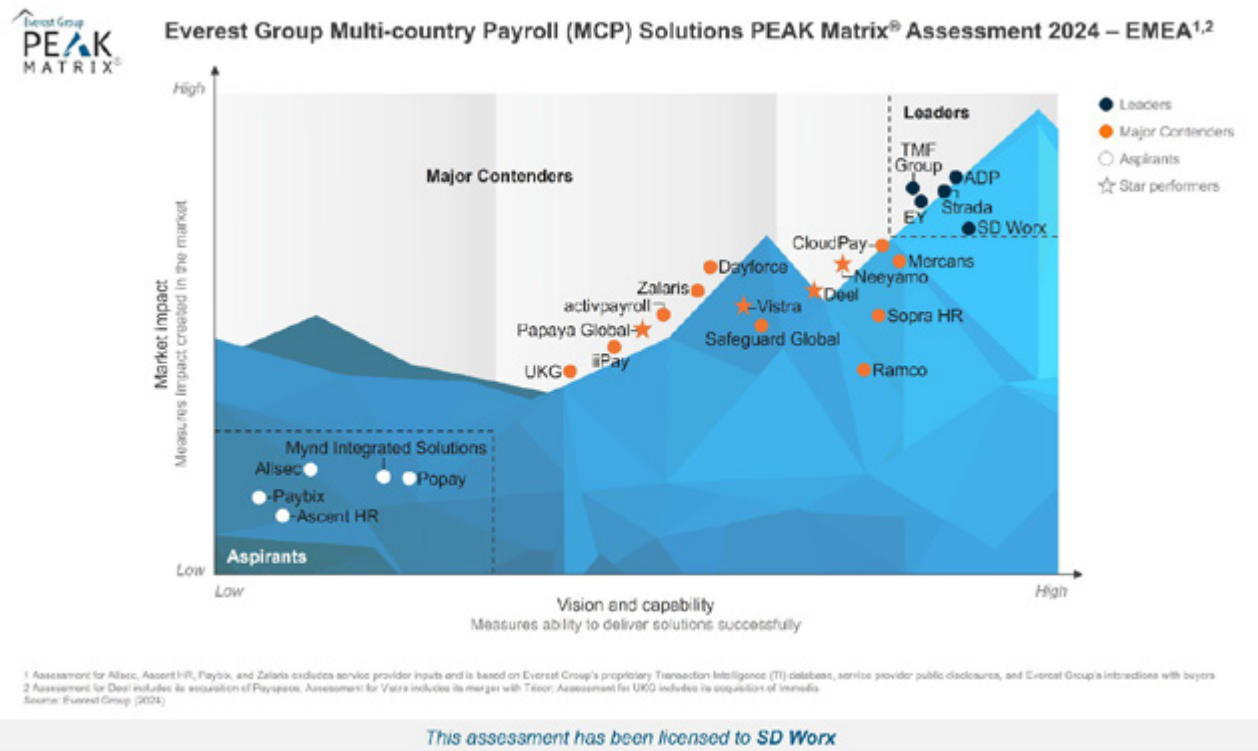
Everest Group PEAK MATRIX®

Everest Group Multi-country Payroll (MCP) Solutions PEAK Matrix® Assessment 2024 – EMEA$^{1,2}$

High

Low

Market impact
Measures impact created in the market

Leaders

Major Contenders

Aspirants

TMF Group
ADP
EY
Strada
SD Worx
CloudPay
Mercans
Neeyamo
Dayforce
Zalaris
Deel
activpayroll
Vistra
Sopra HR
Papaya Global
Safeguard Global
iiPay
UKG
Ramco
Mynd Integrated Solutions
Allsec
Popay
Paybix
Ascent HR

Low
High
Vision and capability
Measures ability to deliver solutions successfully

Leaders
Major Contenders
Aspirants
Star performers

1 Assessment for Allsec, Ascent HR, Paybix, and Zalaris excludes service provider inputs and is based on Everest Group's proprietary Transaction Intelligence (TI) database, service provider public disclosures, and Everest Group's interactions with buyers
2 Assessment for Deel includes its acquisition of Payspace; Assessment for Vistra includes its merger with Tricor; Assessment for UKG includes its acquisition of Immedis
Source: Everest Group (2024)

This assessment has been licensed to SD Worx